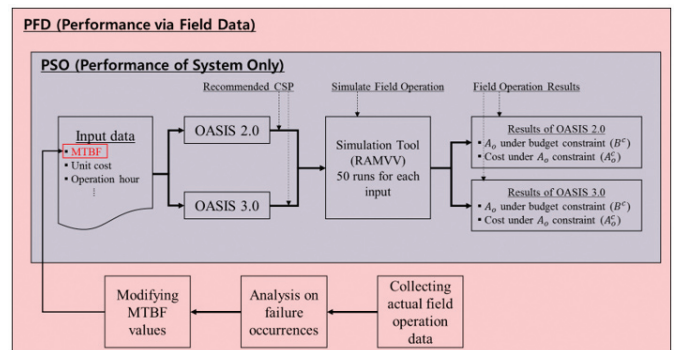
PFD (Performance via Field Data)

PSO (Performance of System Only)

Recommended CSP

Simulate Field Operation

Field Operation Results

Input data
• MTBF
• Unit cost
• Operation hour
⋮

OASIS 2.0

OASIS 3.0

Simulation Tool (RAMVV) 50 runs for each input

Results of OASIS 2.0
• $A_o$ under budget constraint ($B^c$)
• Cost under $A_o$ constraint ($A_o^c$)

Results of OASIS 3.0
• $A_o$ under budget constraint ($B^c$)
• Cost under $A_o$ constraint ($A_o^c$)

Modifying MTBF values

Analysis on failure occurrences

Collecting actual field operation data